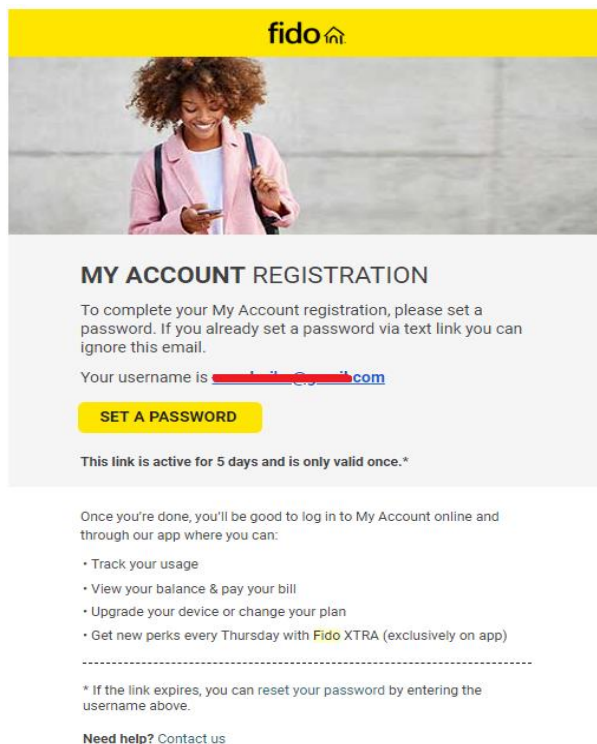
fido

MY ACCOUNT REGISTRATION

To complete your My Account registration, please set a password. If you already set a password via text link you can ignore this email.

Your username is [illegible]com

SET A PASSWORD

This link is active for 5 days and is only valid once.*

Once you're done, you'll be good to log in to My Account online and through our app where you can:

• Track your usage
• View your balance & pay your bill
• Upgrade your device or change your plan
• Get new perks every Thursday with Fido XTRA (exclusively on app)

* If the link expires, you can reset your password by entering the username above.

Need help? Contact us